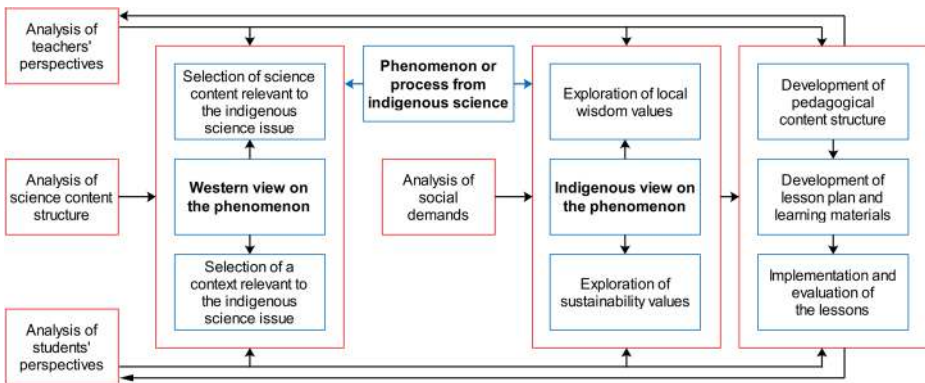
Analysis of teachers' perspectives

Analysis of science content structure

Analysis of students' perspectives

Selection of science content relevant to the indigenous science issue

Western view on the phenomenon

Selection of a context relevant to the indigenous science issue

Phenomenon or process from indigenous science

Analysis of social demands

Exploration of local wisdom values

Indigenous view on the phenomenon

Exploration of sustainability values

Development of pedagogical content structure

Development of lesson plan and learning materials

Implementation and evaluation of the lessons